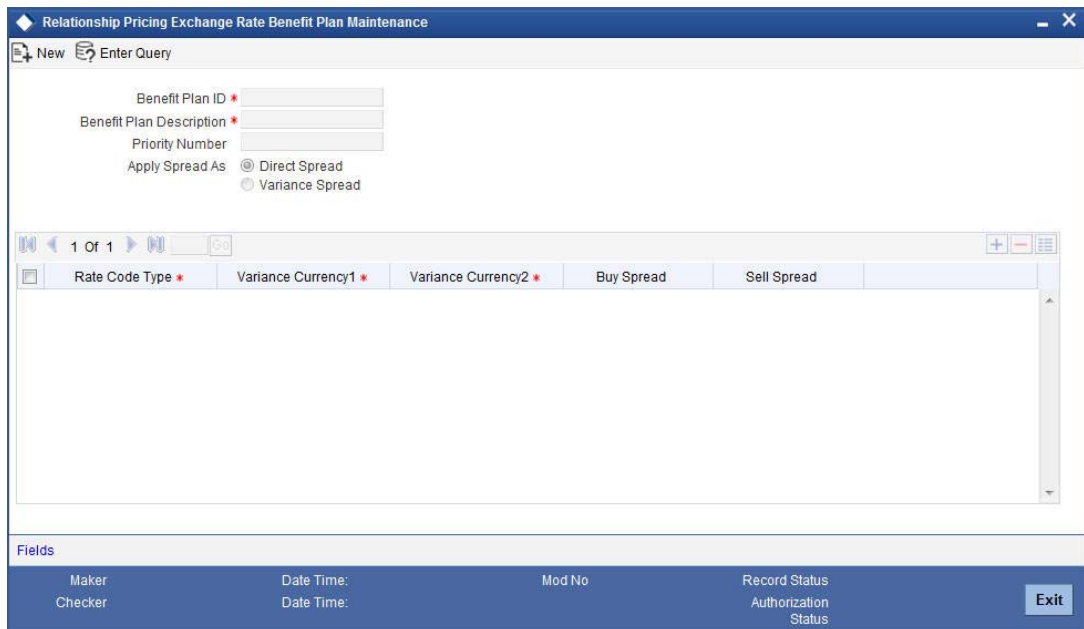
Relationship Pricing Exchange Rate Benefit Plan Maintenance

New Enter Query

Benefit Plan ID *
Benefit Plan Description *
Priority Number
Apply Spread As
Direct Spread
Variance Spread

1 Of 1 Go

| | Rate Code Type * | Variance Currency1 * | Variance Currency2 * | Buy Spread | Sell Spread |
|---|---|---|---|---|---|

Fields

Maker
Checker
Date Time:
Date Time:
Mod No
Record Status
Authorization Status
Exit